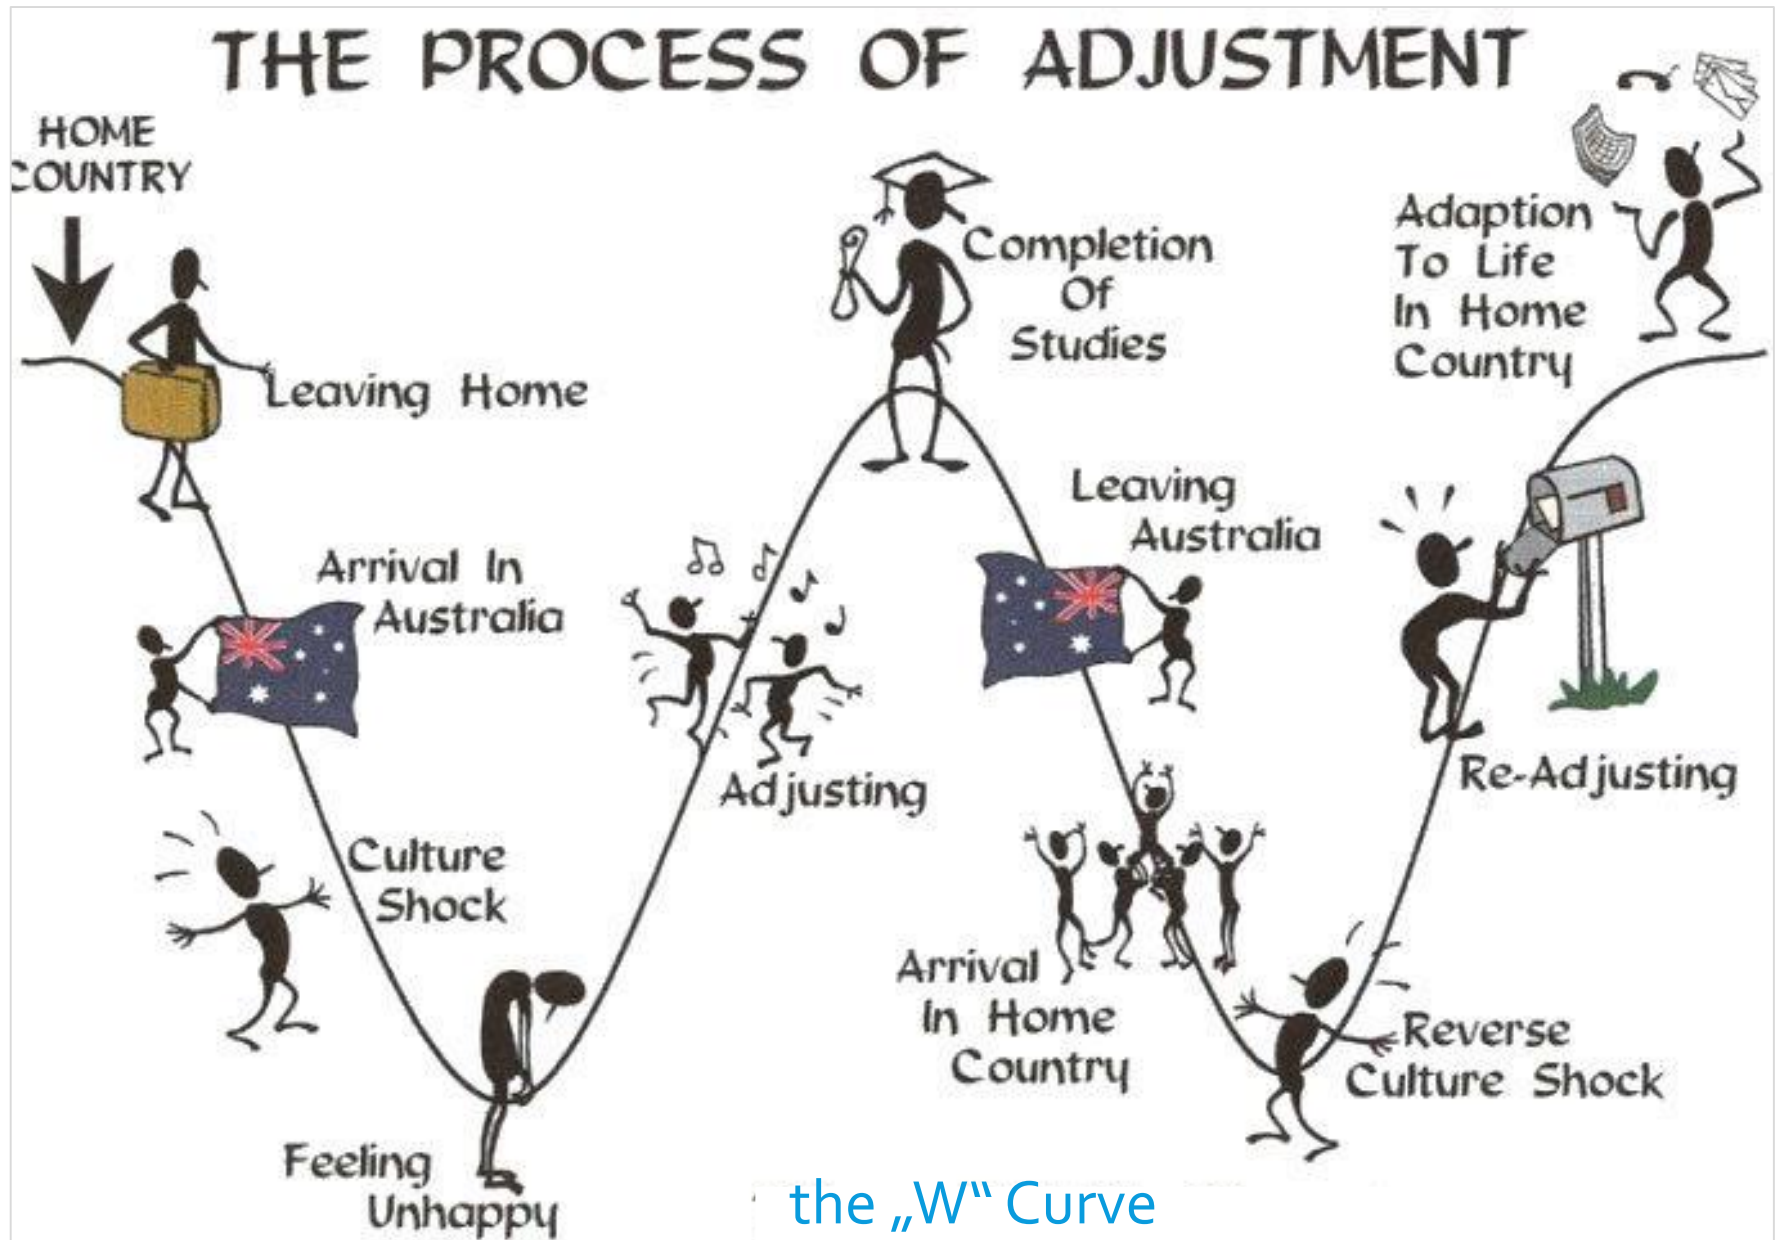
THE PROCESS OF ADJUSTMENT

HOME COUNTRY

Leaving Home

Arrival In Australia

Culture Shock

Feeling Unhappy

Adjusting

Completion Of Studies

Leaving Australia

Arrival In Home Country

Reverse Culture Shock

Re-Adjusting

Adaption To Life In Home Country

the „W" Curve